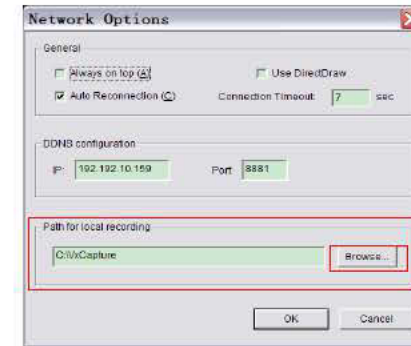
Network Options

General

Always on top (A)

Use DirectDraw

Auto Reconnection (C)

Connection Timeout 7 sec

DDNS configuration

IP: 192.192.10.159

Port 8881

Path for local recording

C:\VxCapture

Browse...

OK

Cancel